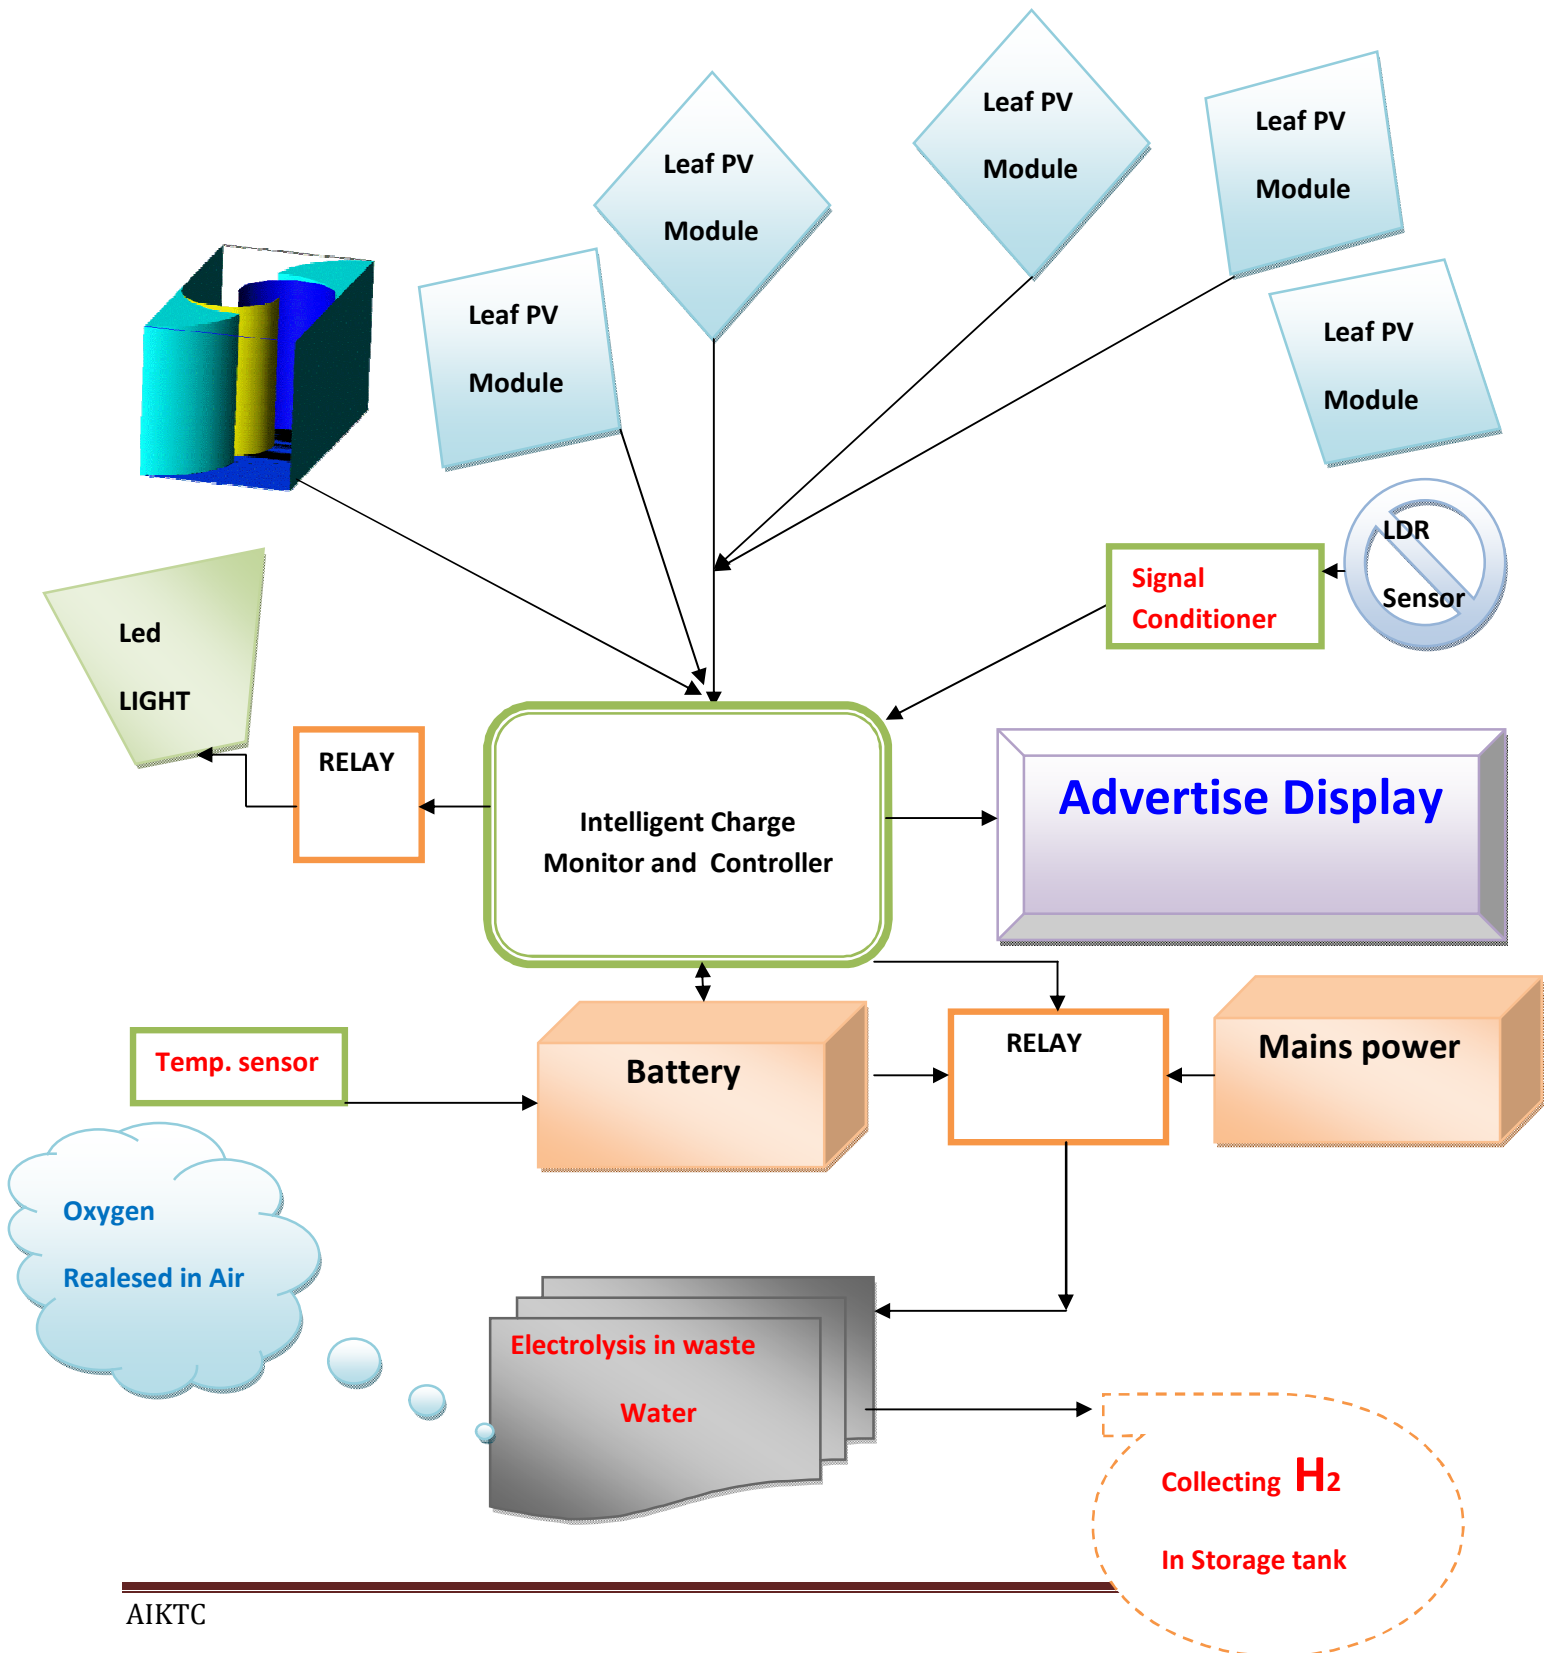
Leaf PV Module

Leaf PV Module

Leaf PV Module

Leaf PV Module

Leaf PV Module

Signal Conditioner

LDR Sensor

Led LIGHT

RELAY

Intelligent Charge Monitor and Controller

Advertise Display

Temp. sensor

Battery

RELAY

Mains power

Oxygen Realesed in Air

Electrolysis in waste Water

Collecting $H_2$ In Storage tank

AIKTC